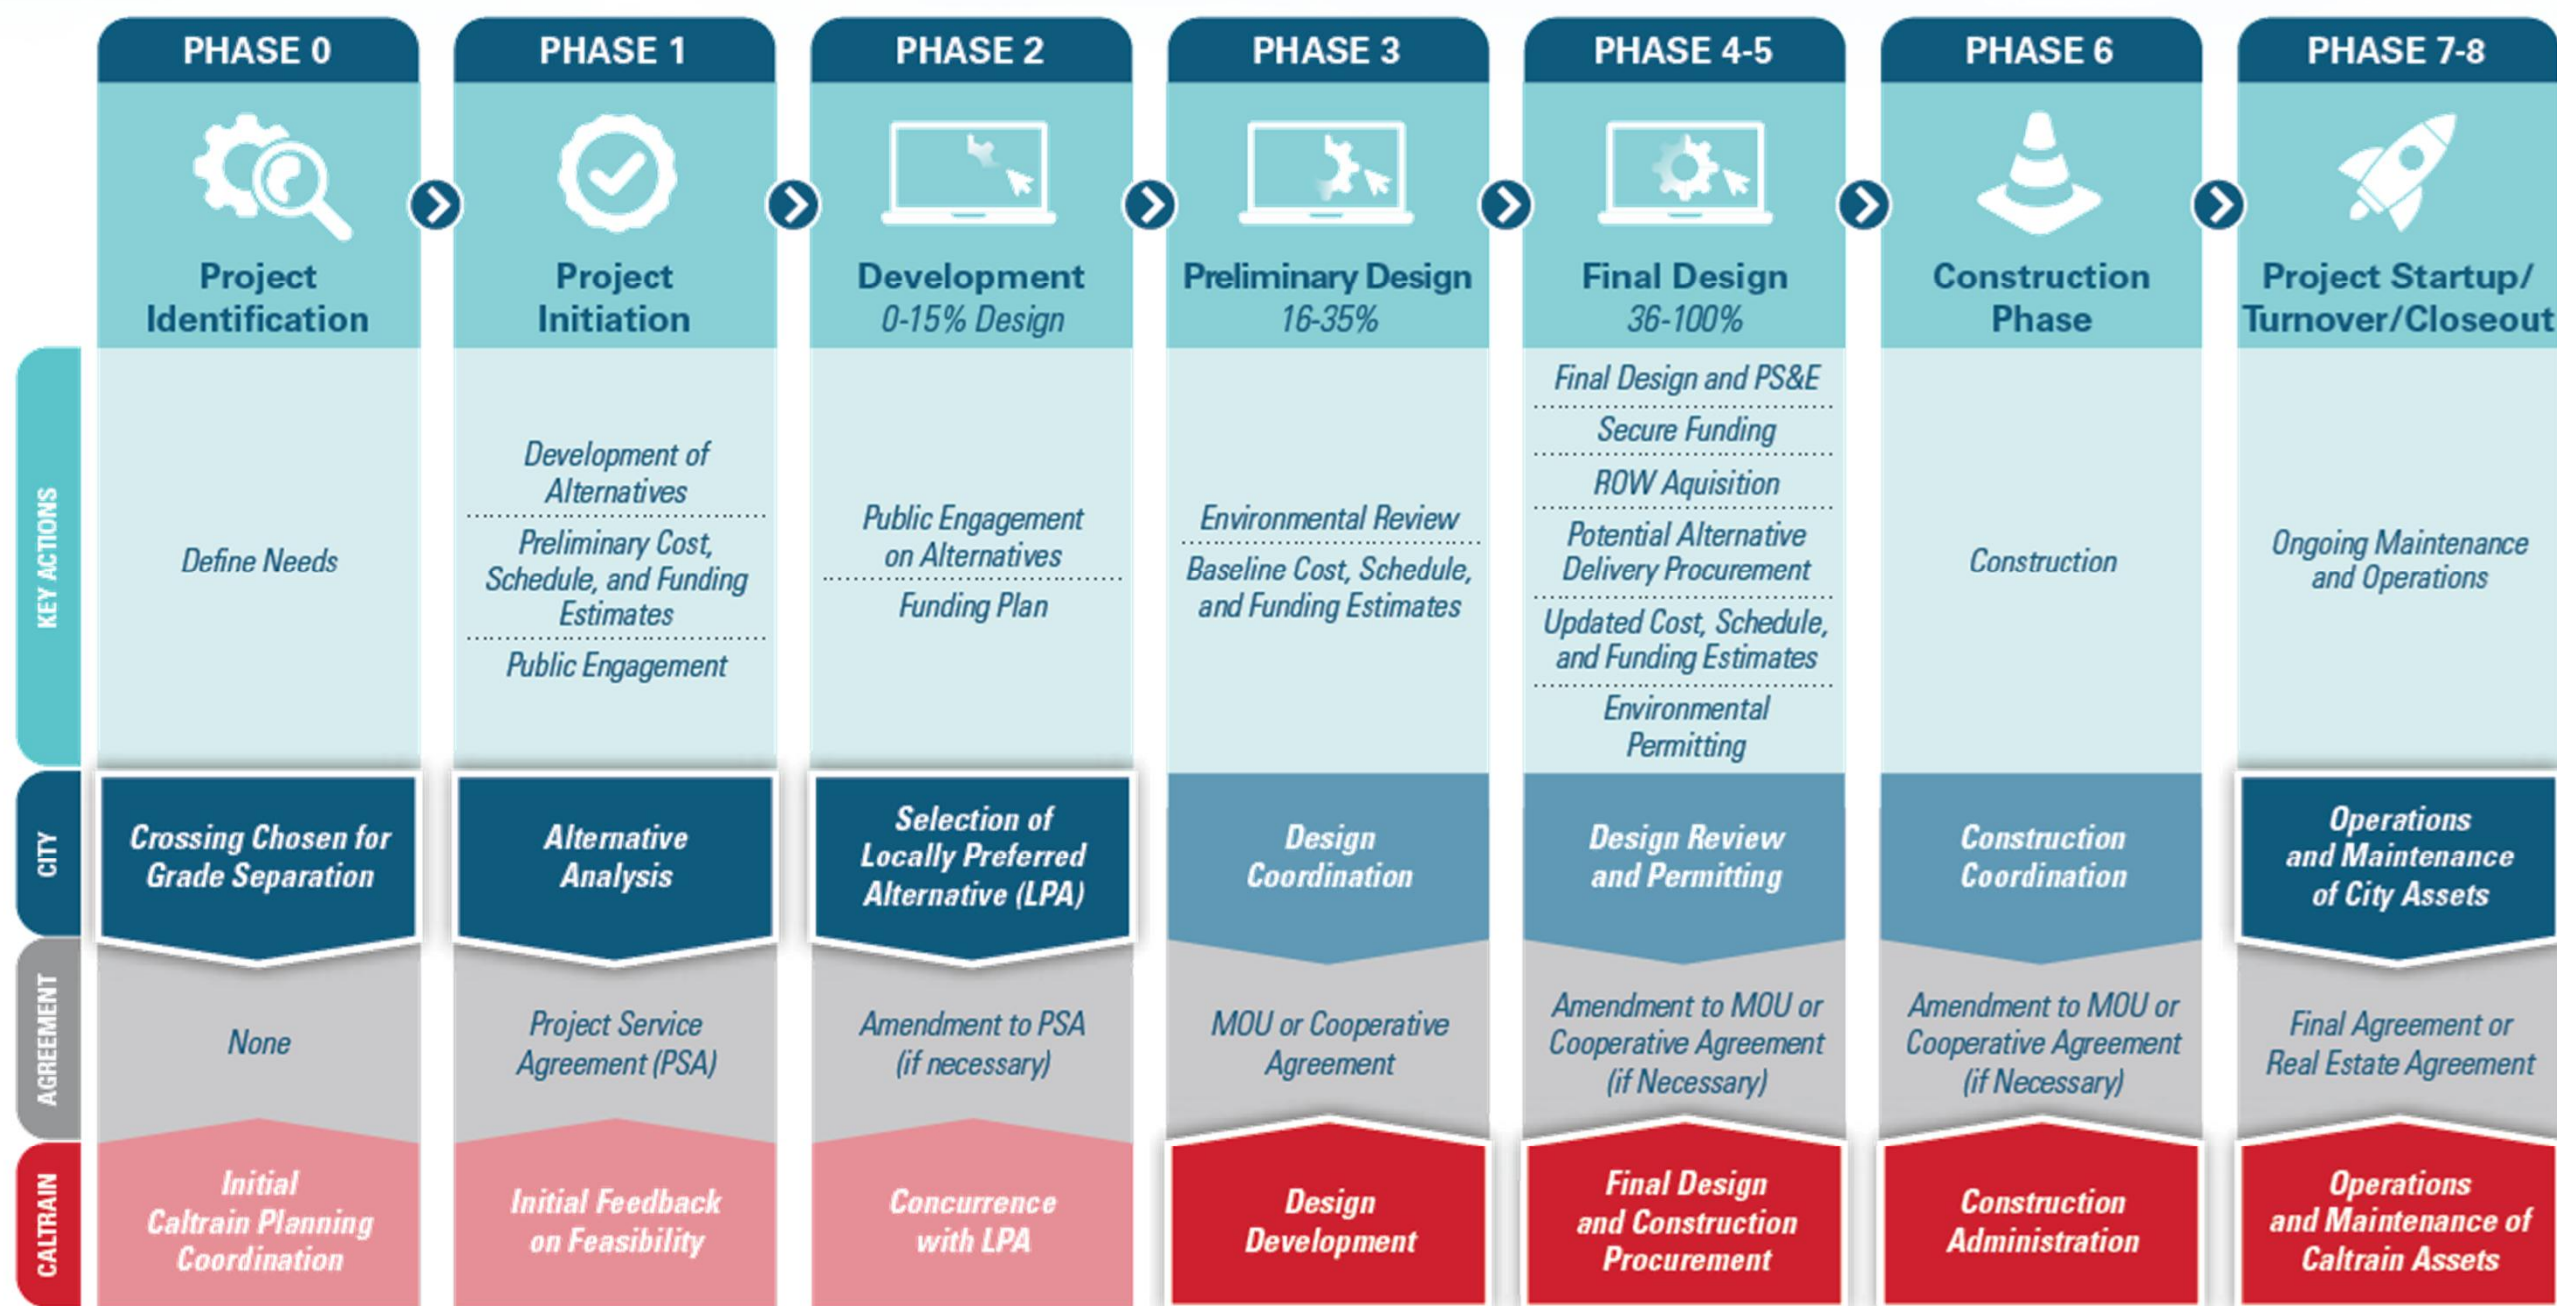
| | PHASE 0 | PHASE 1 | PHASE 2 | PHASE 3 | PHASE 4-5 | PHASE 6 | PHASE 7-8 |
|---|---|---|---|---|---|---|---|
| | Project Identification | Project Initiation | Development 0-15% Design | Preliminary Design 16-35% | Final Design 36-100% | Construction Phase | Project Startup/ Turnover/Closeout |
| KEY ACTIONS | Define Needs | Development of Alternatives<br>Preliminary Cost, Schedule, and Funding Estimates<br>Public Engagement | Public Engagement on Alternatives<br>Funding Plan | Environmental Review<br>Baseline Cost, Schedule, and Funding Estimates | Final Design and PS&E<br>Secure Funding<br>ROW Aquisition<br>Potential Alternative Delivery Procurement<br>Updated Cost, Schedule, and Funding Estimates<br>Environmental Permitting | Construction | Ongoing Maintenance and Operations |
| CITY | Crossing Chosen for Grade Separation | Alternative Analysis | Selection of Locally Preferred Alternative (LPA) | Design Coordination | Design Review and Permitting | Construction Coordination | Operations and Maintenance of City Assets |
| AGREEMENT | None | Project Service Agreement (PSA) | Amendment to PSA (if necessary) | MOU or Cooperative Agreement | Amendment to MOU or Cooperative Agreement (if Necessary) | Amendment to MOU or Cooperative Agreement (if Necessary) | Final Agreement or Real Estate Agreement |
| CALTRAIN | Initial Caltrain Planning Coordination | Initial Feedback on Feasibility | Concurrence with LPA | Design Development | Final Design and Construction Procurement | Construction Administration | Operations and Maintenance of Caltrain Assets |